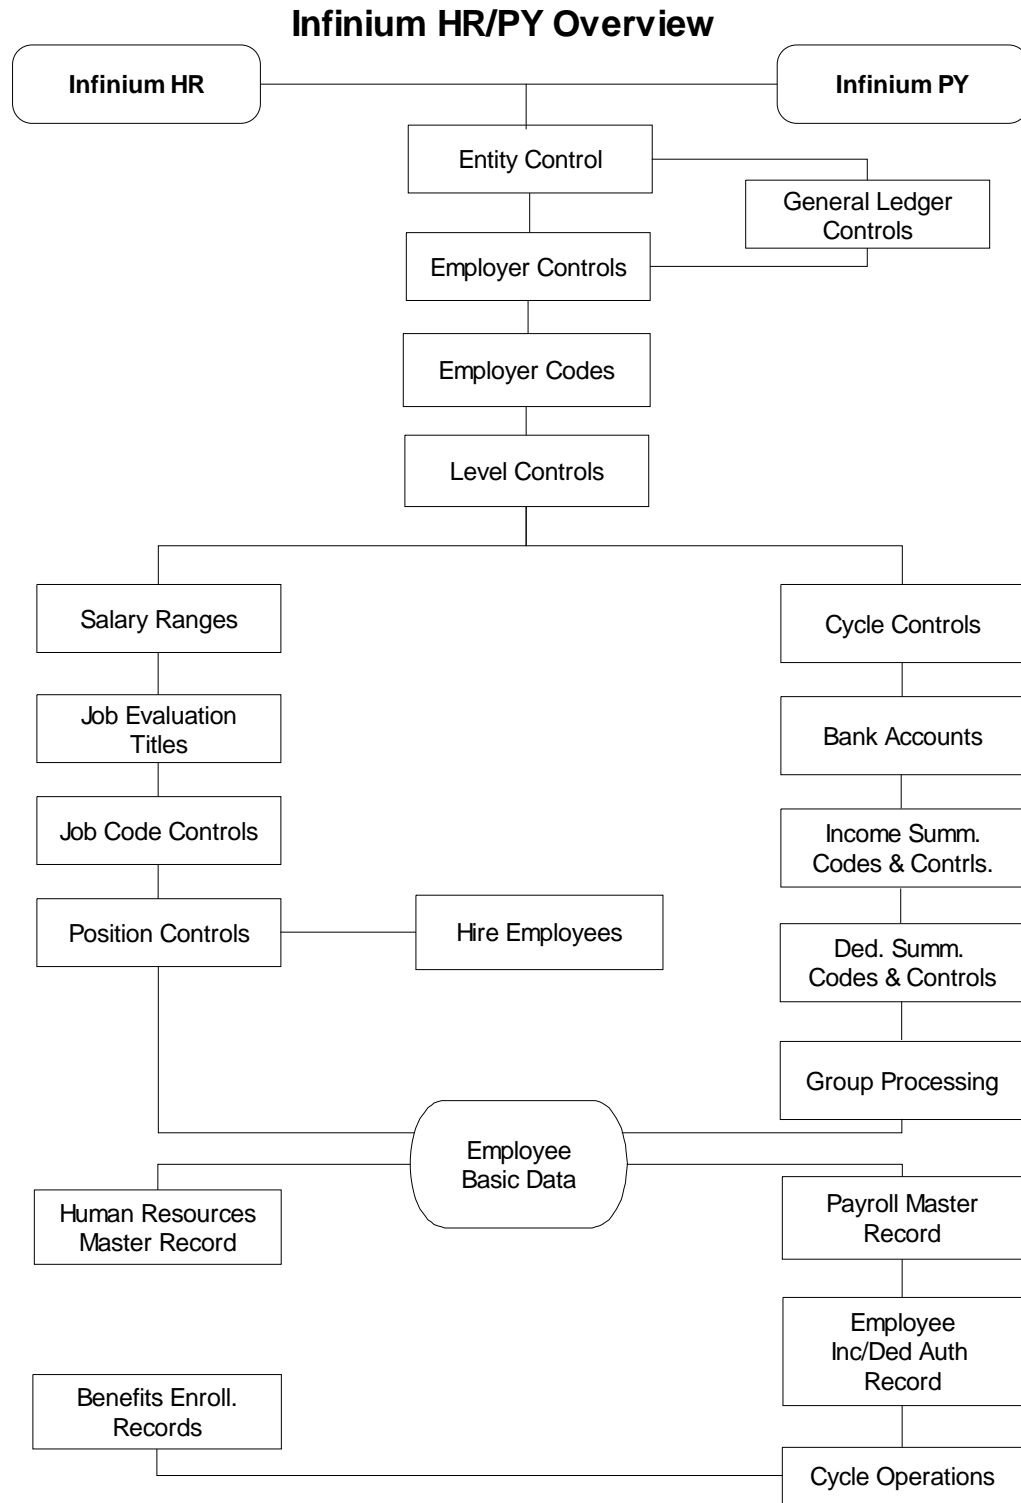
Infinium HR/PY Overview

Infinium HR

Infinium PY

Entity Control

General Ledger Controls

Employer Controls

Employer Codes

Level Controls

Salary Ranges

Job Evaluation Titles

Job Code Controls

Position Controls

Hire Employees

Cycle Controls

Bank Accounts

Income Summ. Codes & Contrls.

Ded. Summ. Codes & Controls

Group Processing

Employee Basic Data

Human Resources Master Record

Payroll Master Record

Employee Inc/Ded Auth Record

Benefits Enroll. Records

Cycle Operations